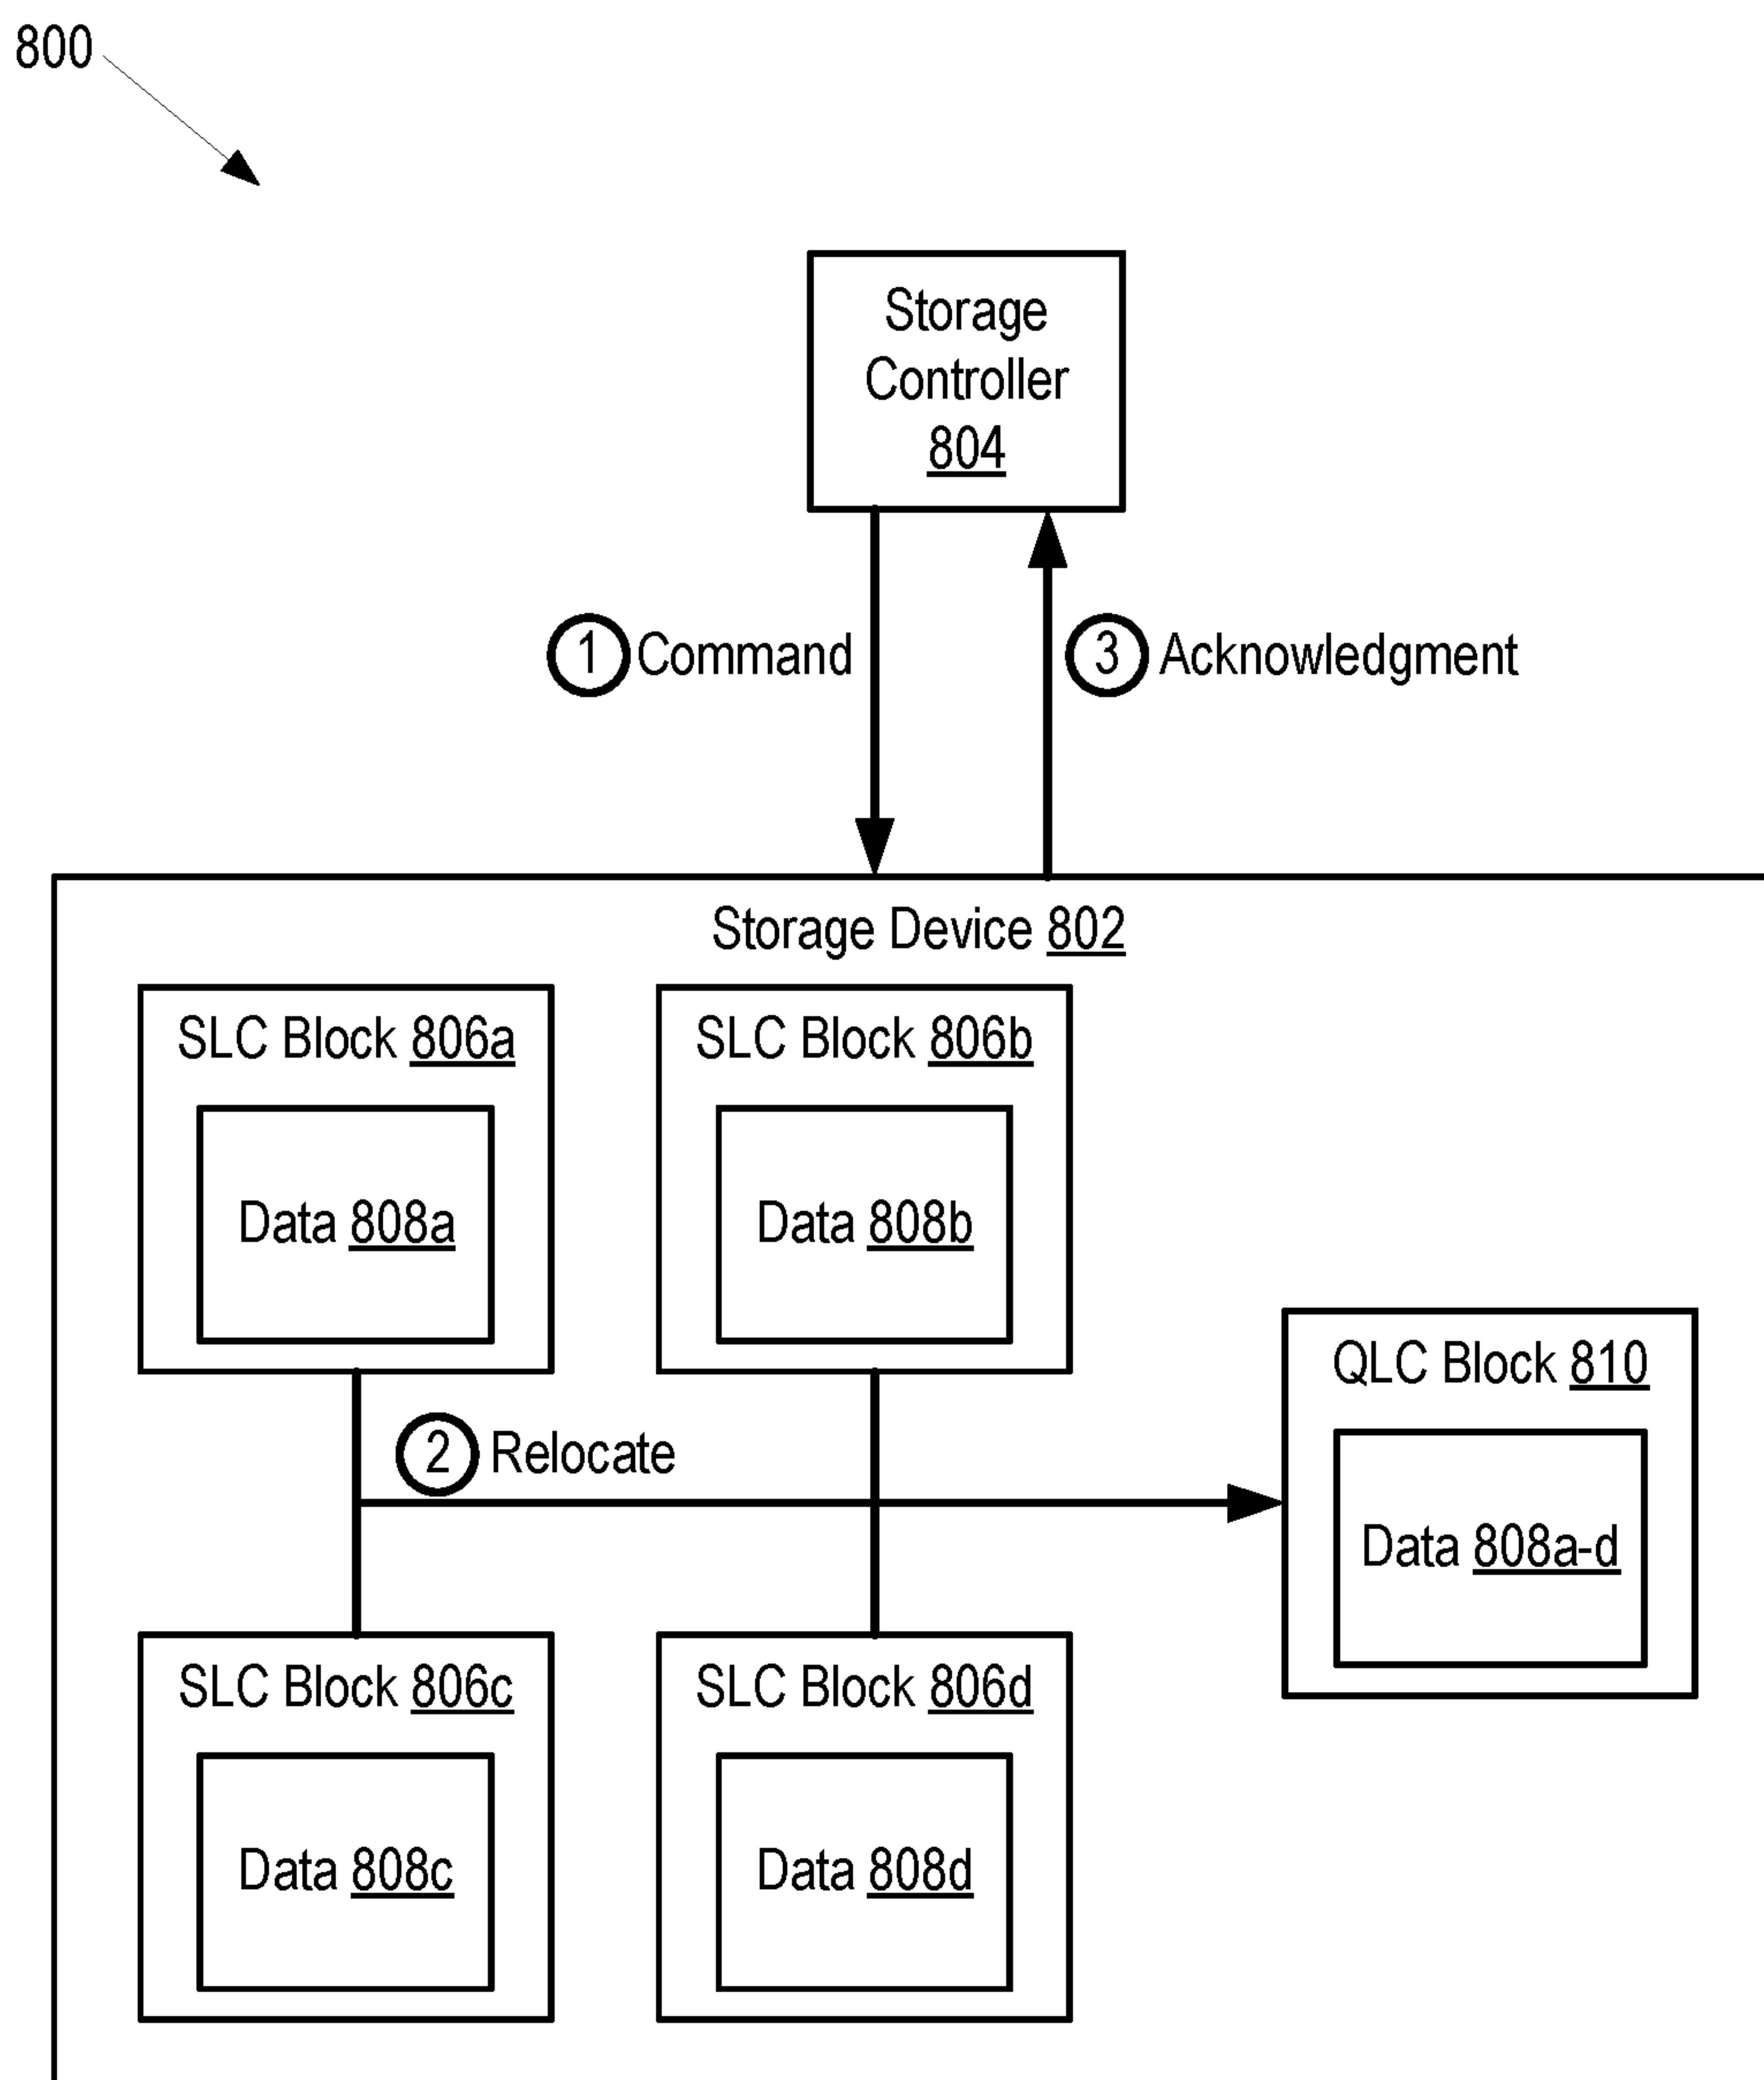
800

Storage Controller 804

1 Command

3 Acknowledgment

Storage Device 802

SLC Block 806a

Data 808a

SLC Block 806b

Data 808b

QLC Block 810

Data 808a-d

2 Relocate

SLC Block 806c

Data 808c

SLC Block 806d

Data 808d